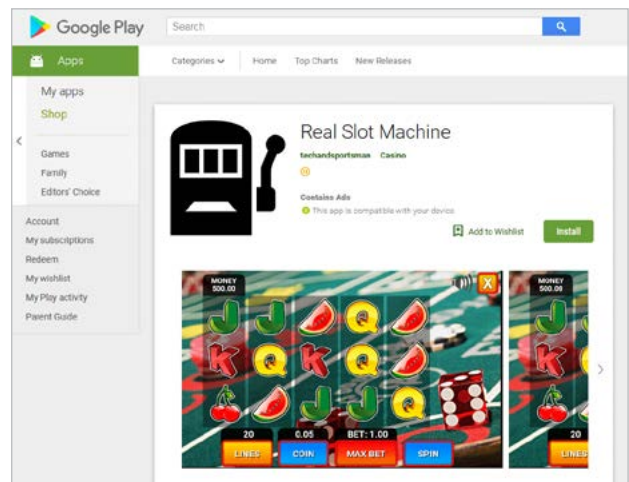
Google Play

Search

Apps

Categories

Home

Top Charts

New Releases

My apps

Shop

Games

Family

Editors' Choice

Account

My subscriptions

Redeem

My wishlist

My Play activity

Parent Guide

Real Slot Machine

techandsportsman Casino

Contains Ads

This app is compatible with your device.

Add to Wishlist

Install

MONEY 500.00

X

20

0.05

BET: 1.00

LINES

COIN

MAX BET

SPIN

MONEY 500.00

20

LINES